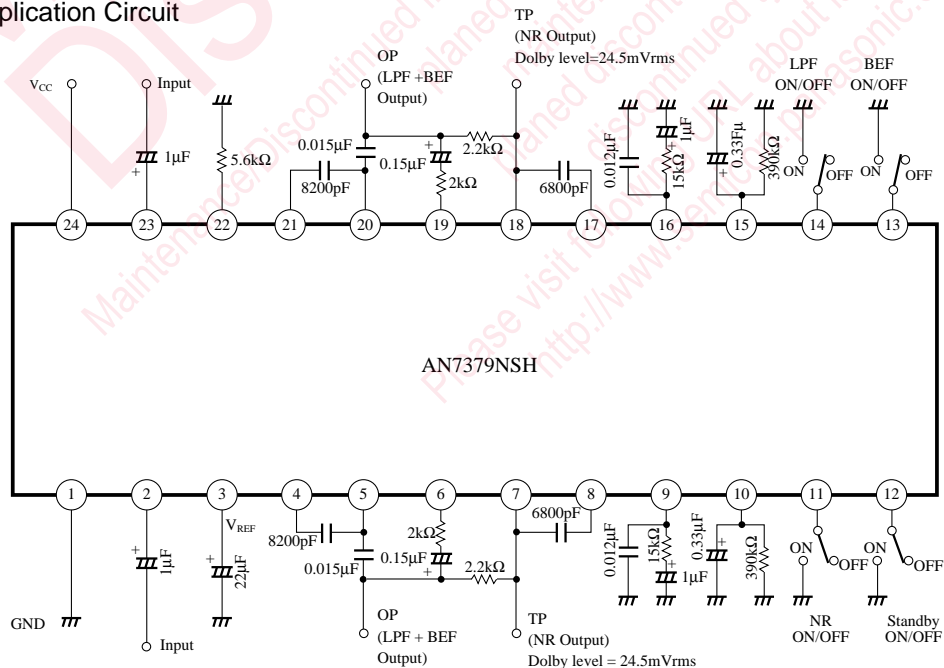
plication Circuit

$V_{CC}$
Input
1μF
+
5.6kΩ
OP
(LPF +BEF
Output)
0.015μF
8200pF
+
0.15μF
2.2kΩ
2kΩ
TP
(NR Output)
Dolby level=24.5mVrms
6800pF
0.012μF
15kΩ
+
1μF
+
0.33Fμ
390kΩ
LPF
ON/OFF
ON
OFF
BEF
ON/OFF
ON
OFF

24 23 22 21 20 19 18 17 16 15 14 13

AN7379NSH

1 2 3 4 5 6 7 8 9 10 11 12

GND
+
1μF
Input
$V_{REF}$
+
22μF
8200pF
0.015μF
2kΩ
0.15μF
+
2.2kΩ
OP
(LPF + BEF
Output)
6800pF
TP
(NR Output)
Dolby level = 24.5mVrms
0.012μF
15kΩ
+
1μF
0.33μF
+
390kΩ
ON
OFF
NR
ON/OFF
ON
OFF
Standby
ON/OFF

Maintenance/Discontinued
Please visit following URL about latest information.
http://www.semicon.panasonic.co.jp
planed maintenance type
planed discontinued typed